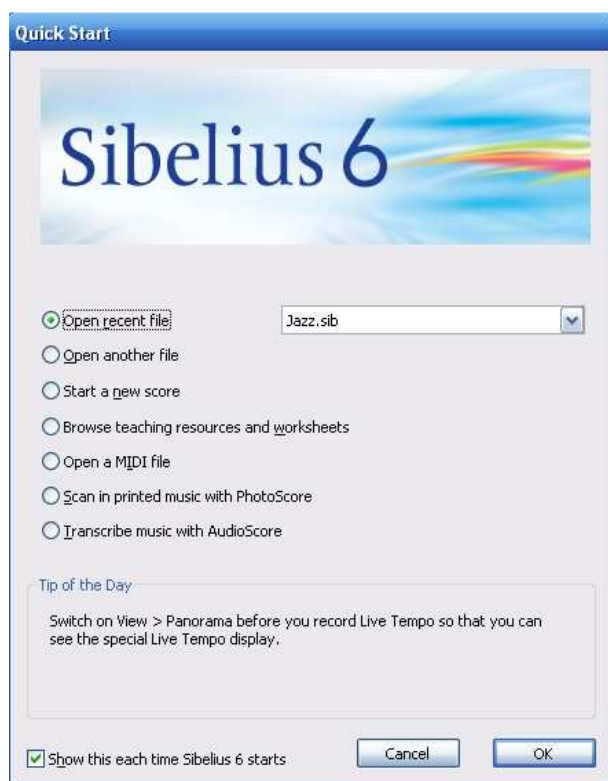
Quick Start

Sibelius 6

Open recent file

Jazz.sib

Open another file

Start a new score

Browse teaching resources and worksheets

Open a MIDI file

Scan in printed music with PhotoScore

Transcribe music with AudioScore

Tip of the Day

Switch on View > Panorama before you record Live Tempo so that you can see the special Live Tempo display.

Show this each time Sibelius 6 starts

Cancel

OK